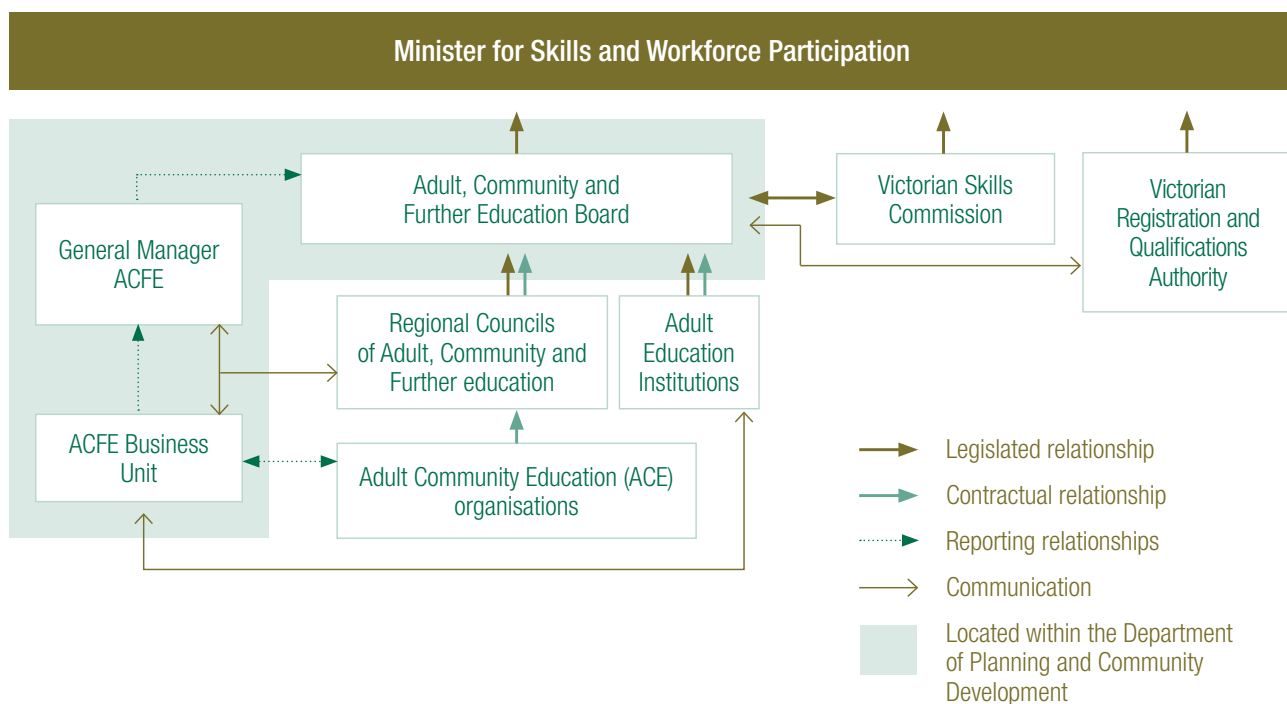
Minister for Skills and Workforce Participation

Adult, Community and Further Education Board

Victorian Skills Commission

Victorian Registration and Qualifications Authority

General Manager ACFE

Regional Councils of Adult, Community and Further education

Adult Education Institutions

ACFE Business Unit

Adult Community Education (ACE) organisations

Legislated relationship

Contractual relationship

Reporting relationships

Communication

Located within the Department of Planning and Community Development